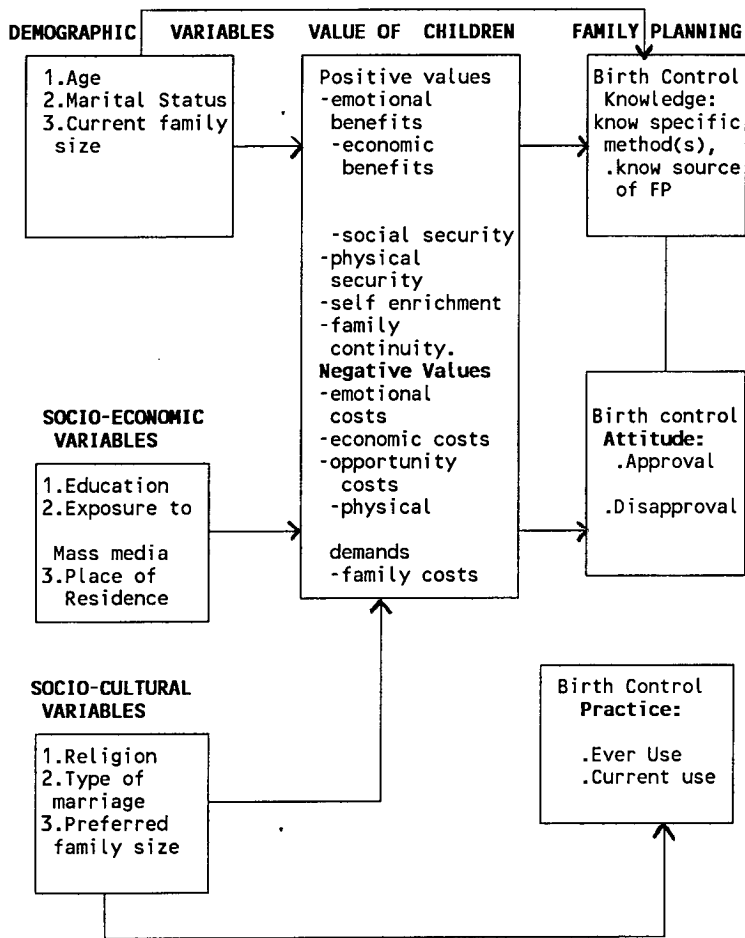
DEMOGRAPHIC VARIABLES

1.Age
2.Marital Status
3.Current family size

VALUE OF CHILDREN

Positive values
-emotional benefits
-economic benefits

-social security
-physical security
-self enrichment
-family continuity.
Negative Values
-emotional costs
-economic costs
-opportunity costs
-physical

demands
-family costs

FAMILY PLANNING

Birth Control Knowledge:
know specific method(s),
.know source of FP

SOCIO-ECONOMIC VARIABLES

1.Education
2.Exposure to

Mass media
3.Place of Residence

Birth control Attitude:
.Approval

.Disapproval

SOCIO-CULTURAL VARIABLES

1.Religion
2.Type of marriage
3.Preferred family size

Birth Control Practice:

.Ever Use
.Current use